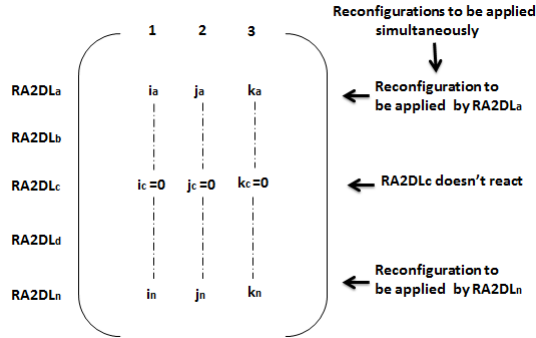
Reconfigurations to be applied simultaneously

1 2 3

RA2DL$_a$ $i_a$ $j_a$ $k_a$ Reconfiguration to be applied by RA2DL$_a$

RA2DL$_b$

RA2DL$_c$ $i_c=0$ $j_c=0$ $k_c=0$ RA2DL$_c$ doesn't react

RA2DL$_d$

RA2DL$_n$ $i_n$ $j_n$ $k_n$ Reconfiguration to be applied by RA2DL$_n$